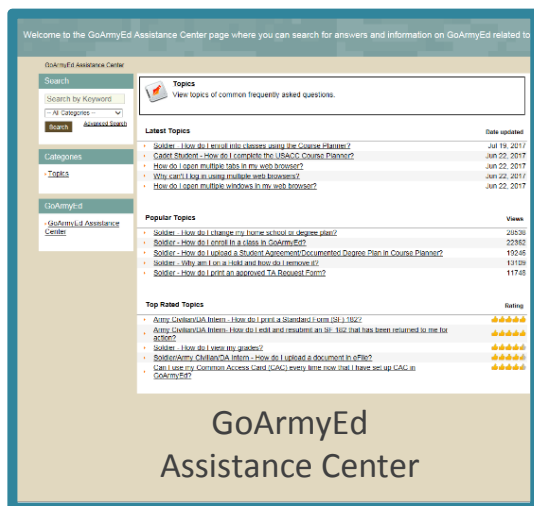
Welcome to the GoArmyEd Assistance Center page where you can search for answers and information on GoArmyEd related to

GoArmyEd Assistance Center

Search

Search by Keyword

-- All Categories --

Search Advanced Search

Categories

Topics

GoArmyEd

GoArmyEd Assistance Center

Topics
View topics of common frequently asked questions.

| Latest Topics | Date updated |
|---|---|
| Soldier - How do I enroll into classes using the Course Planner? | Jul 19, 2017 |
| Cadet Student - How do I complete the USACC Course Planner? | Jun 22, 2017 |
| How do I open multiple tabs in my web browser? | Jun 22, 2017 |
| Why can't I log in using multiple web browsers? | Jun 22, 2017 |
| How do I open multiple windows in my web browser? | Jun 22, 2017 |

| Popular Topics | Views |
|---|---|
| Soldier - How do I change my home school or degree plan? | 20538 |
| Soldier - How do I enroll in a class in GoArmyEd? | 22362 |
| Soldier - How do I upload a Student Agreement/Documented Degree Plan in Course Planner? | 19246 |
| Soldier - Why am I on a Hold and how do I remove it? | 13109 |
| Soldier - How do I print an approved TA Request Form? | 11748 |

| Top Rated Topics | Rating |
|---|---|
| Army Civilian/DA Intern - How do I print a Standard Form (SF) 182? | |
| Army Civilian/DA Intern - How do I edit and resubmit an SF 182 that has been returned to me for action? | |
| Soldier - How do I view my grades? | |
| Soldier/Army Civilian/DA Intern - How do I upload a document in eFile? | |
| Can I use my Common Access Card (CAC) every time now that I have set up CAC in GoArmyEd? | |

GoArmyEd
Assistance Center